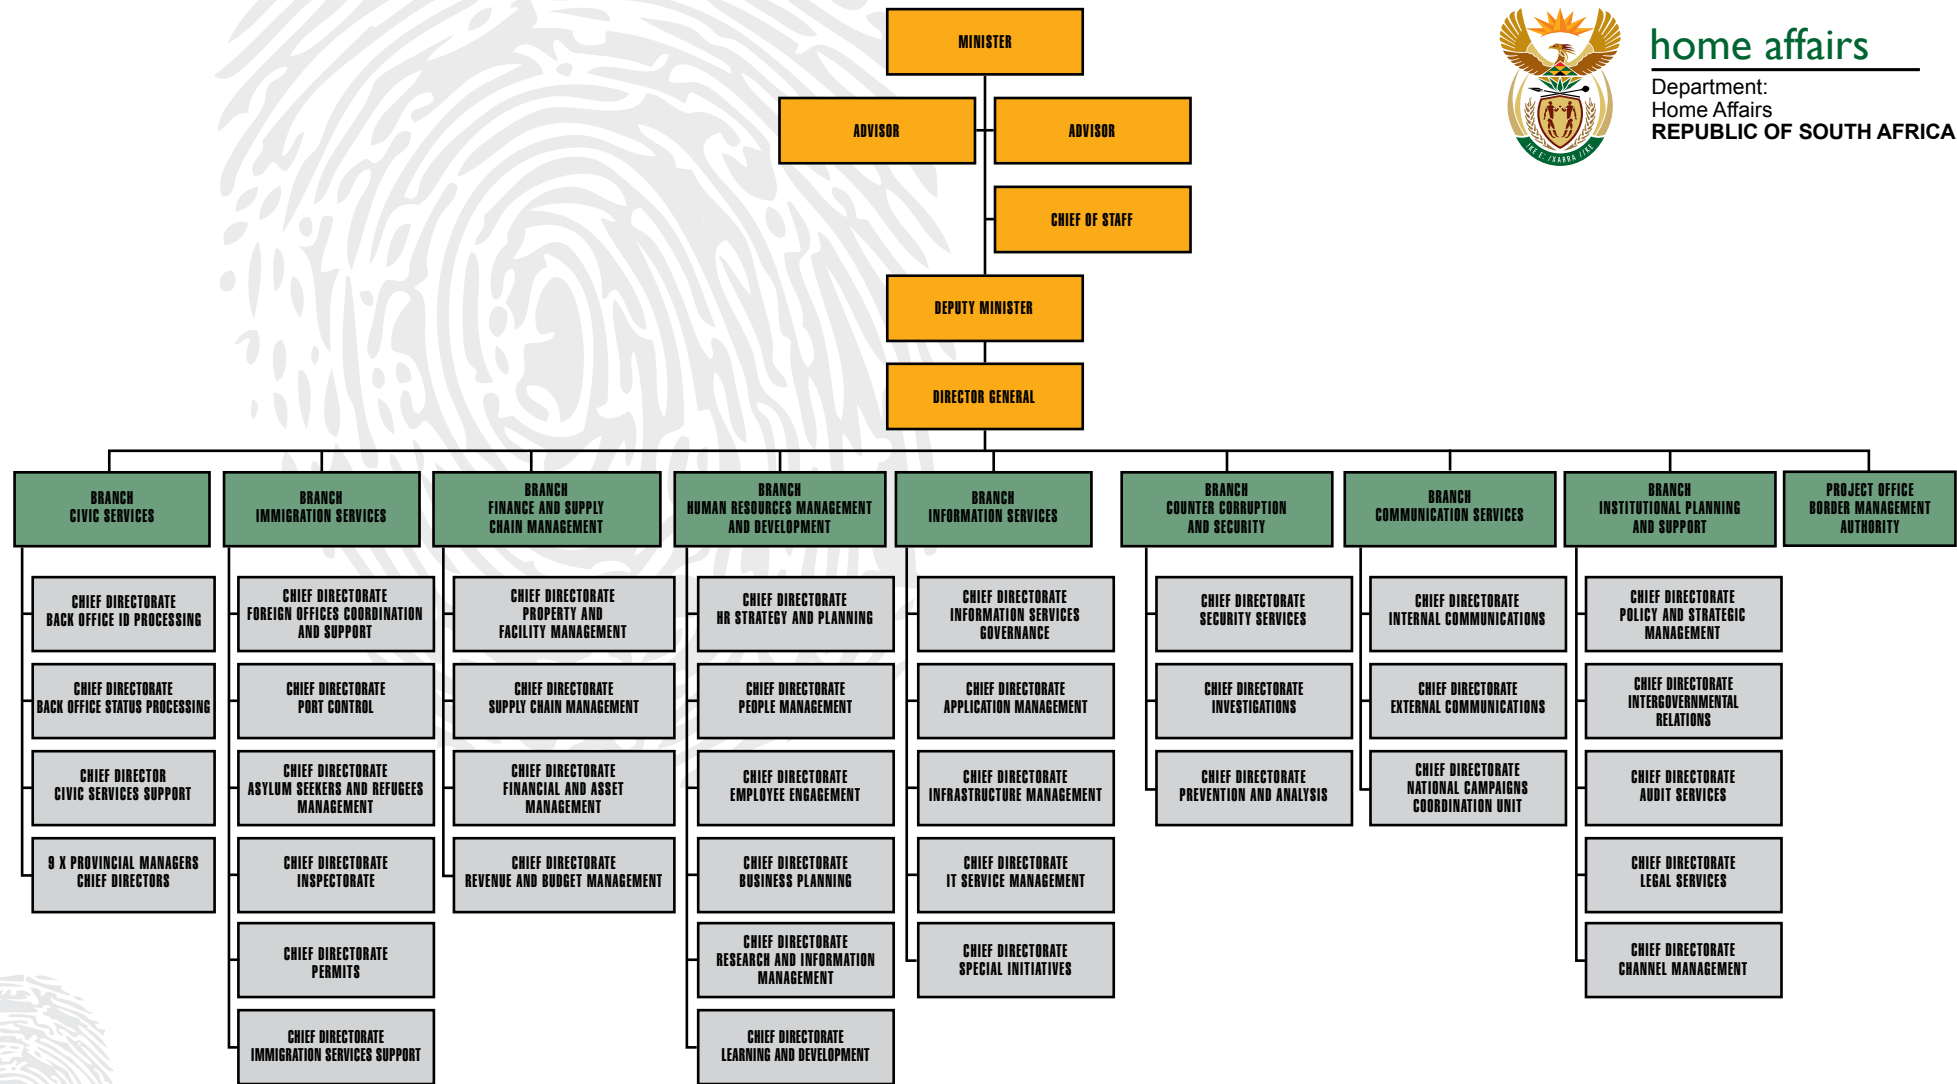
home affairs
Department:
Home Affairs
REPUBLIC OF SOUTH AFRICA

MINISTER

ADVISOR

ADVISOR

CHIEF OF STAFF

DEPUTY MINISTER

DIRECTOR GENERAL

BRANCH
CIVIC SERVICES

CHIEF DIRECTORATE
BACK OFFICE ID PROCESSING

CHIEF DIRECTORATE
BACK OFFICE STATUS PROCESSING

CHIEF DIRECTOR
CIVIC SERVICES SUPPORT

9 X PROVINCIAL MANAGERS
CHIEF DIRECTORS

BRANCH
IMMIGRATION SERVICES

CHIEF DIRECTORATE
FOREIGN OFFICES COORDINATION AND SUPPORT

CHIEF DIRECTORATE
PORT CONTROL

CHIEF DIRECTORATE
ASYLUM SEEKERS AND REFUGEES MANAGEMENT

CHIEF DIRECTORATE
INSPECTORATE

CHIEF DIRECTORATE
PERMITS

CHIEF DIRECTORATE
IMMIGRATION SERVICES SUPPORT

BRANCH
FINANCE AND SUPPLY CHAIN MANAGEMENT

CHIEF DIRECTORATE
PROPERTY AND FACILITY MANAGEMENT

CHIEF DIRECTORATE
SUPPLY CHAIN MANAGEMENT

CHIEF DIRECTORATE
FINANCIAL AND ASSET MANAGEMENT

CHIEF DIRECTORATE
REVENUE AND BUDGET MANAGEMENT

BRANCH
HUMAN RESOURCES MANAGEMENT AND DEVELOPMENT

CHIEF DIRECTORATE
HR STRATEGY AND PLANNING

CHIEF DIRECTORATE
PEOPLE MANAGEMENT

CHIEF DIRECTORATE
EMPLOYEE ENGAGEMENT

CHIEF DIRECTORATE
BUSINESS PLANNING

CHIEF DIRECTORATE
RESEARCH AND INFORMATION MANAGEMENT

CHIEF DIRECTORATE
LEARNING AND DEVELOPMENT

BRANCH
INFORMATION SERVICES

CHIEF DIRECTORATE
INFORMATION SERVICES GOVERNANCE

CHIEF DIRECTORATE
APPLICATION MANAGEMENT

CHIEF DIRECTORATE
INFRASTRUCTURE MANAGEMENT

CHIEF DIRECTORATE
IT SERVICE MANAGEMENT

CHIEF DIRECTORATE
SPECIAL INITIATIVES

BRANCH
COUNTER CORRUPTION AND SECURITY

CHIEF DIRECTORATE
SECURITY SERVICES

CHIEF DIRECTORATE
INVESTIGATIONS

CHIEF DIRECTORATE
PREVENTION AND ANALYSIS

BRANCH
COMMUNICATION SERVICES

CHIEF DIRECTORATE
INTERNAL COMMUNICATIONS

CHIEF DIRECTORATE
EXTERNAL COMMUNICATIONS

CHIEF DIRECTORATE
NATIONAL CAMPAIGNS COORDINATION UNIT

BRANCH
INSTITUTIONAL PLANNING AND SUPPORT

CHIEF DIRECTORATE
POLICY AND STRATEGIC MANAGEMENT

CHIEF DIRECTORATE
INTERGOVERNMENTAL RELATIONS

CHIEF DIRECTORATE
AUDIT SERVICES

CHIEF DIRECTORATE
LEGAL SERVICES

CHIEF DIRECTORATE
CHANNEL MANAGEMENT

PROJECT OFFICE
BORDER MANAGEMENT AUTHORITY